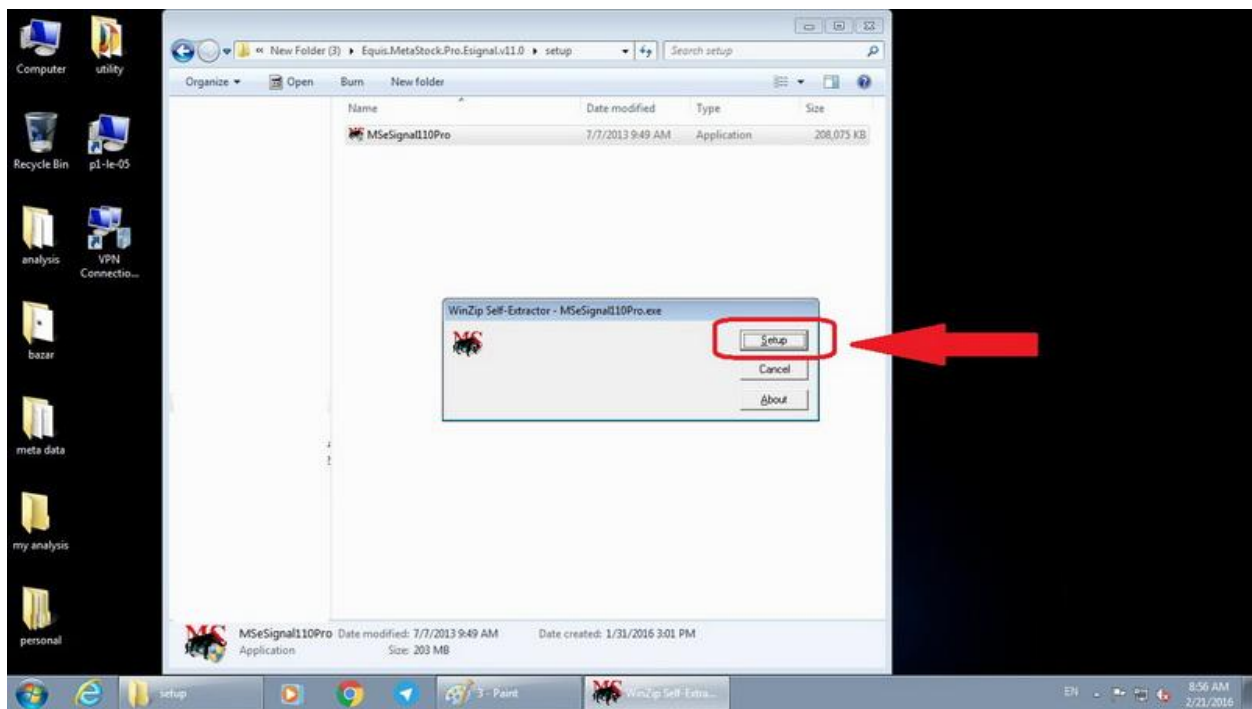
Computer
utility
Recycle Bin
p1-le-05
analysis
VPN Connectio...
bazar
meta data
my analysis
personal

« New Folder (3) ▸ Equis.MetaStock.Pro.Esignal.v11.0 ▸ setup
Search setup
Organize ▾
Open
Burn
New folder

| Name | Date modified | Type | Size |
|---|---|---|---|
| MSeSignal110Pro | 7/7/2013 9:49 AM | Application | 208,075 KB |

WinZip Self-Extractor - MSeSignal110Pro.exe
Setup
Cancel
About

MSeSignal110Pro Date modified: 7/7/2013 9:49 AM Date created: 1/31/2016 3:01 PM
Application Size: 203 MB

setup
3 - Paint
WinZip Self-Extra...
EN
8:56 AM
2/21/2016